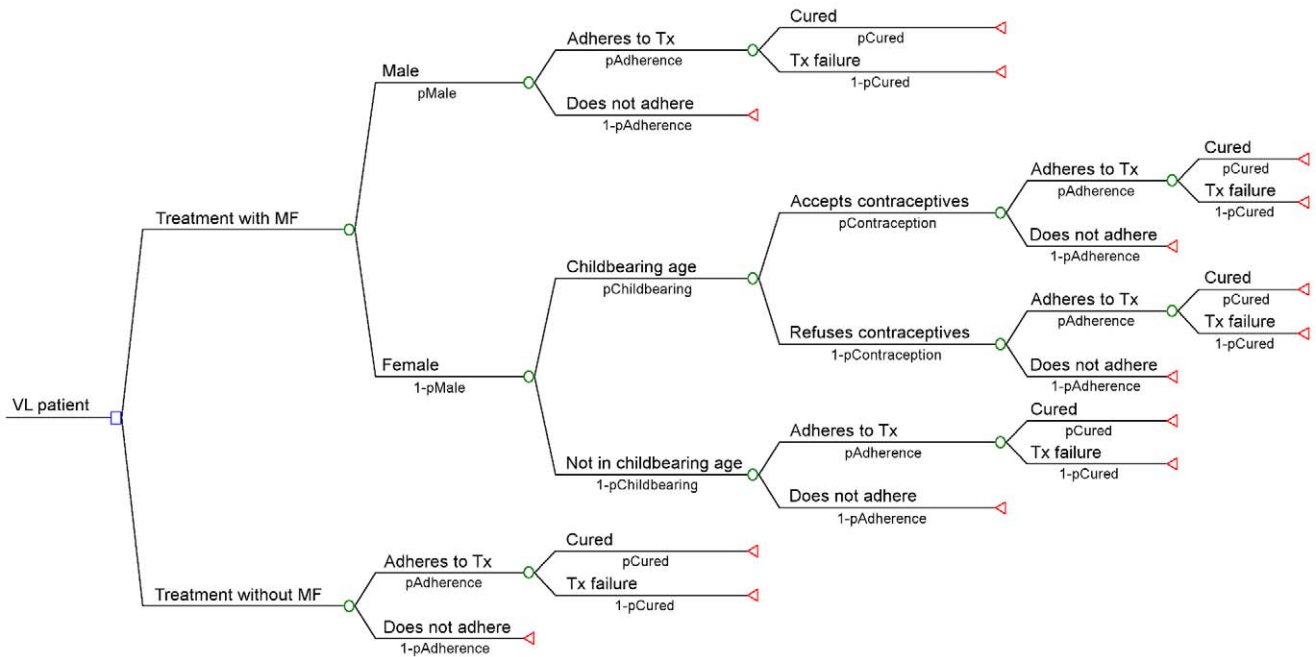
Cured
pCured
Adheres to Tx
pAdherence
Tx failure
1-pCured
Male
pMale
Does not adhere
1-pAdherence

Cured
pCured
Adheres to Tx
pAdherence
Tx failure
1-pCured
Accepts contraceptives
pContraception
Does not adhere
1-pAdherence
Treatment with MF
Childbearing age
pChildbearing
Cured
pCured
Adheres to Tx
pAdherence
Tx failure
1-pCured
Refuses contraceptives
1-pContraception
Does not adhere
1-pAdherence
Female
1-pMale
VL patient
Cured
pCured
Adheres to Tx
pAdherence
Tx failure
1-pCured
Not in childbearing age
1-pChildbearing
Does not adhere
1-pAdherence

Cured
pCured
Adheres to Tx
pAdherence
Tx failure
1-pCured
Treatment without MF
Does not adhere
1-pAdherence